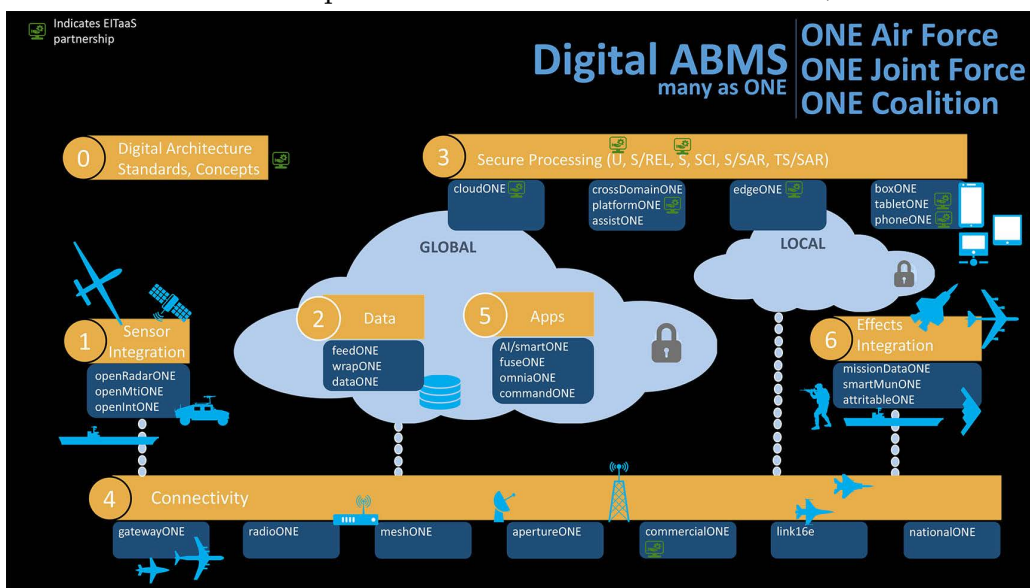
Indicates EITaaS partnership

Digital ABMS
many as ONE

ONE Air Force
ONE Joint Force
ONE Coalition

0 Digital Architecture Standards, Concepts

3 Secure Processing (U, S/REL, S, SCI, S/SAR, TS/SAR)

cloudONE

crossDomainONE
platformONE
assistONE

edgeONE

boxONE
tabletONE
phoneONE

GLOBAL

LOCAL

1 Sensor Integration

openRadarONE
openMtiONE
openIntONE

2 Data

feedONE
wrapONE
dataONE

5 Apps

AI/smartONE
fuseONE
omniaONE
commandONE

6 Effects Integration

missionDataONE
smartMunONE
attritableONE

4 Connectivity

gatewayONE

radioONE

meshONE

apertureONE

commercialONE

link16e

nationalONE